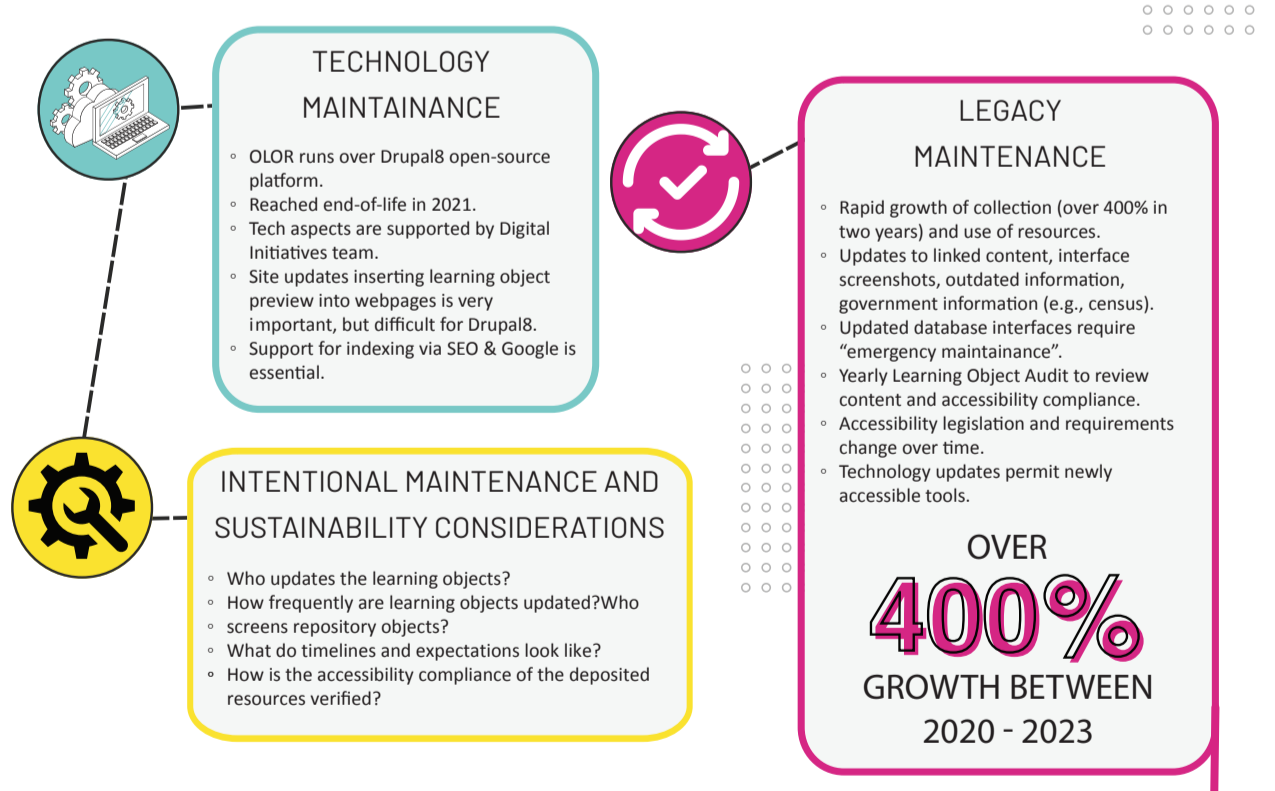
TECHNOLOGY MAINTAINANCE

◦ OLOR runs over Drupal8 open-source platform.
◦ Reached end-of-life in 2021.
◦ Tech aspects are supported by Digital Initiatives team.
◦ Site updates inserting learning object preview into webpages is very important, but difficult for Drupal8.
◦ Support for indexing via SEO & Google is essential.

LEGACY MAINTENANCE

◦ Rapid growth of collection (over 400% in two years) and use of resources.
◦ Updates to linked content, interface screenshots, outdated information, government information (e.g., census).
◦ Updated database interfaces require "emergency maintainance".
◦ Yearly Learning Object Audit to review content and accessibility compliance.
◦ Accessibility legislation and requirements change over time.
◦ Technology updates permit newly accessible tools.

OVER
400%
GROWTH BETWEEN
2020 - 2023

INTENTIONAL MAINTENANCE AND SUSTAINABILITY CONSIDERATIONS

◦ Who updates the learning objects?
◦ How frequently are learning objects updated?Who screens repository objects?
◦ What do timelines and expectations look like?
◦ How is the accessibility compliance of the deposited resources verified?